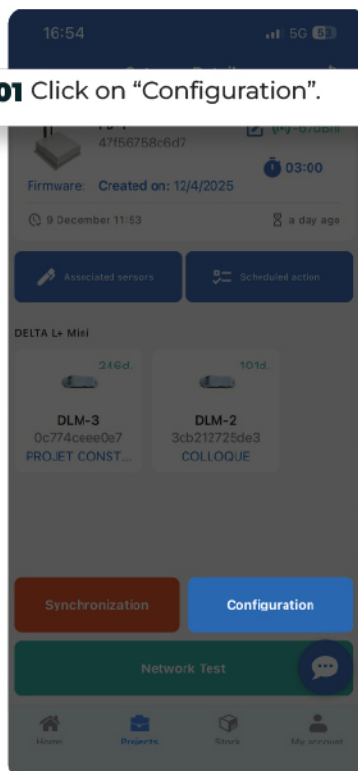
16:54

5G 63

01 Click on “Configuration”.

47f56758c6d7

(+)-67dBm

03:00

Firmware: Created on: 12/4/2025

9 December 11:53

a day ago

Associated sensors

Scheduled action

DELTA L+ Mini

246d.

DLM-3
0c774ceee0e7
PROJET CONST...

101d.

DLM-2
3cb212725de3
COLLOQUE

Synchronization

Configuration

Network Test

Home

Projects

Stock

My account